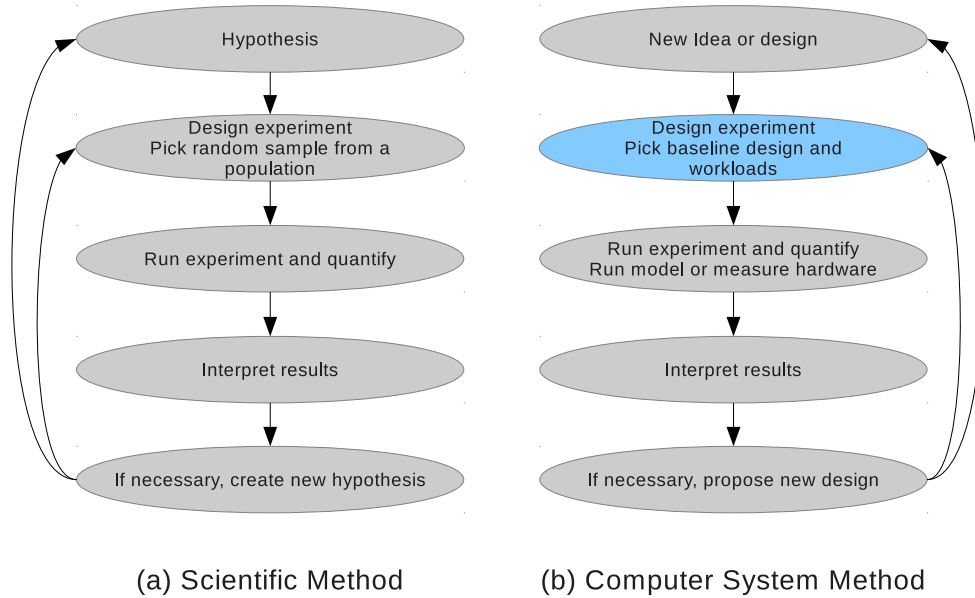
Hypothesis

Design experiment
Pick random sample from a population

Run experiment and quantify

Interpret results

If necessary, create new hypothesis

(a) Scientific Method

New Idea or design

Design experiment
Pick baseline design and workloads

Run experiment and quantify
Run model or measure hardware

Interpret results

If necessary, propose new design

(b) Computer System Method